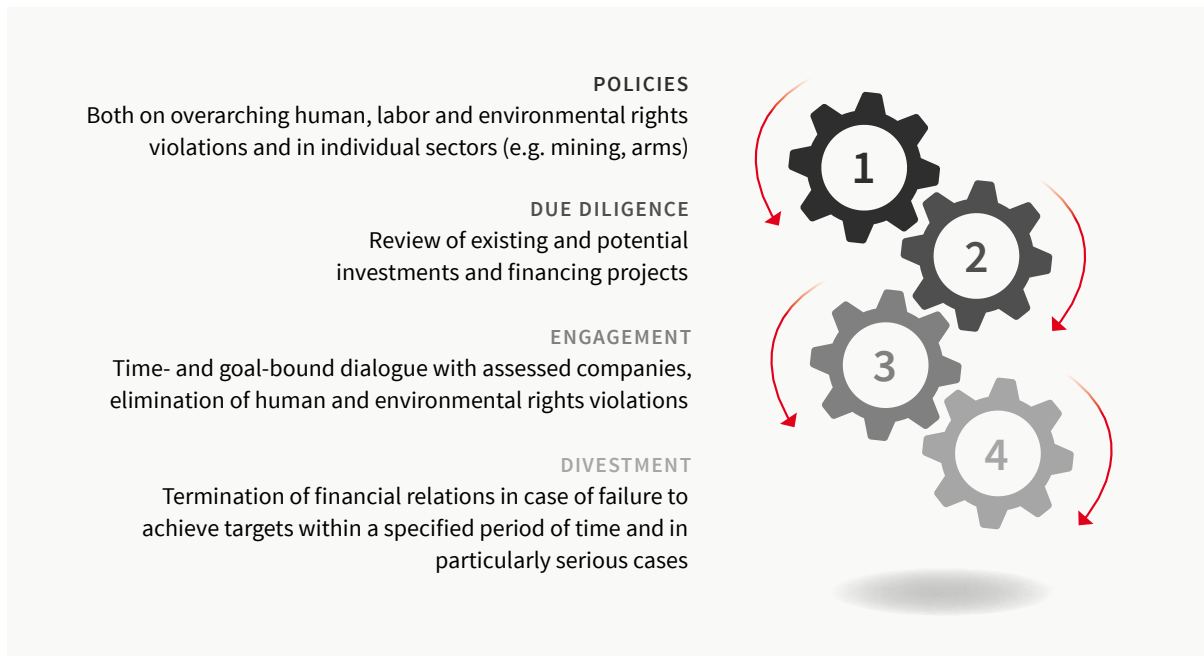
POLICIES
Both on overarching human, labor and environmental rights violations and in individual sectors (e.g. mining, arms)

DUE DILIGENCE
Review of existing and potential investments and financing projects

ENGAGEMENT
Time- and goal-bound dialogue with assessed companies, elimination of human and environmental rights violations

DIVESTMENT
Termination of financial relations in case of failure to achieve targets within a specified period of time and in particularly serious cases

1

2

3

4